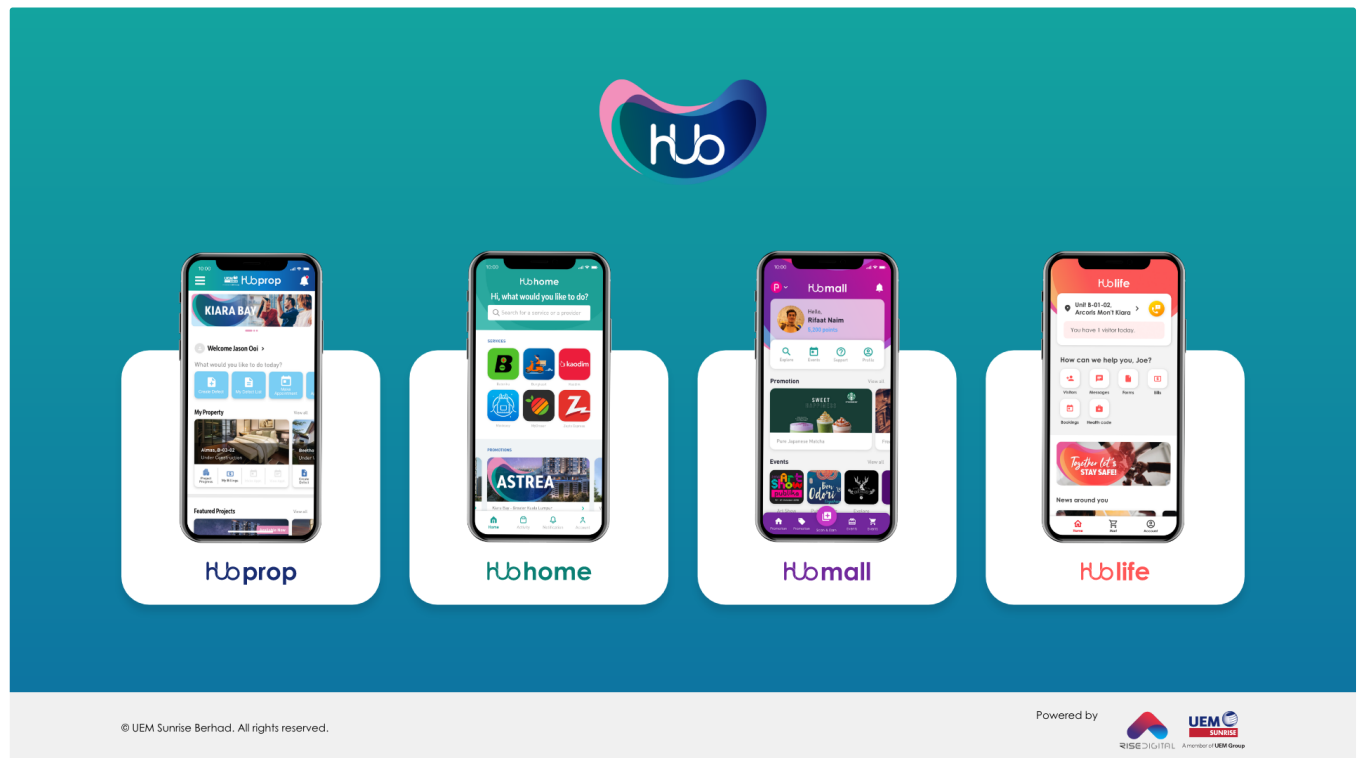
hub

10:00
hubprop
KIARA BAY
Welcome Jason Ooi >
What would you like to do today?
My Property
View all
Aimes, B-03-02
Under Construction
Featured Projects

10:00
hubhome
Hi, what would you like to do?
Search for a service or a provider
SERVICES
kaodim
PROMOTIONS
ASTREA
Home

10:00
hubmall
Hello,
Rifaat Naim
Explore
Events
Support
Profile
Promotion
View all
SWEET
Pure Japanese Matcha
Events
View all
Bon Odori

hublife
Unit B-01-02,
Arcoris Mont Kiara
You have 1 visitor today.
How can we help you, Joe?
Visitors
Messages
Forms
Bills
Bookings
Health code
Together let's STAY SAFE!
News around you
Home
Mall
Account

hubprop
hubhome
hubmall
hublife

© UEM Sunrise Berhad. All rights reserved.
Powered by
RISEDIGITAL
UEM SUNRISE
A member of UEM Group